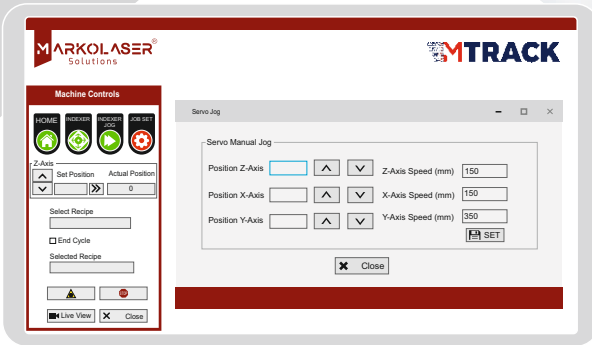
MARKOLASER®
Solutions

MTRACK

Machine Controls

HOME
INDEXER
INDEXER JOG
JOB SET

Z-Axis
Set Position
Actual Position
0

Select Recipe

End Cycle

Selected Recipe

Live View
Close

Servo Jog

Servo Manual Jog

Position Z-Axis
Z-Axis Speed (mm) 150

Position X-Axis
X-Axis Speed (mm) 150

Position Y-Axis
Y-Axis Speed (mm) 350

SET

Close